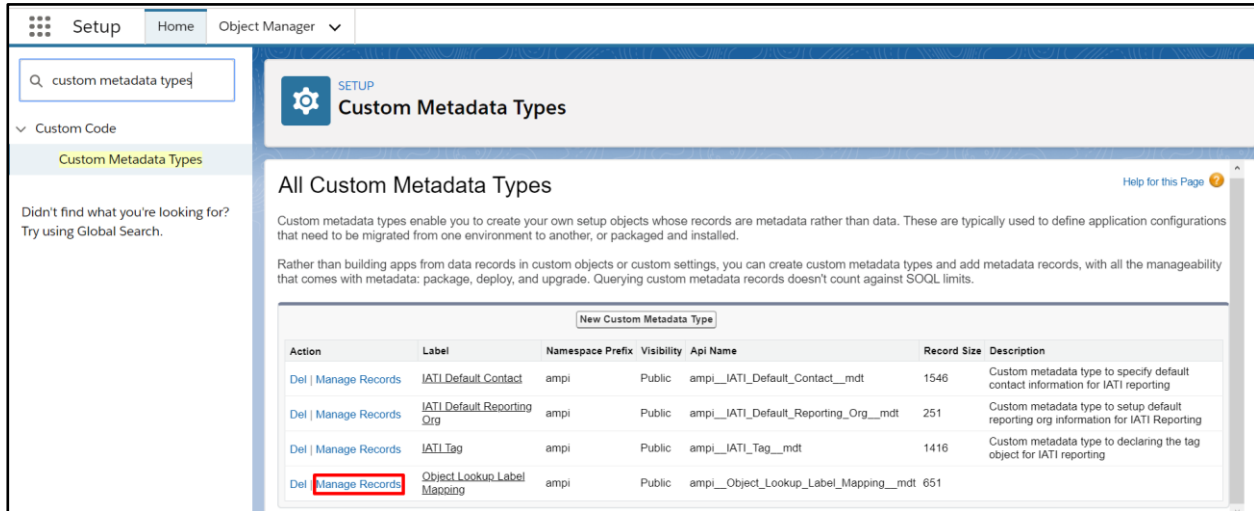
Setup Home Object Manager

custom metadata types

Custom Code

Custom Metadata Types

Didn't find what you're looking for? Try using Global Search.

SETUP
Custom Metadata Types

All Custom Metadata Types

Help for this Page

Custom metadata types enable you to create your own setup objects whose records are metadata rather than data. These are typically used to define application configurations that need to be migrated from one environment to another, or packaged and installed.

Rather than building apps from data records in custom objects or custom settings, you can create custom metadata types and add metadata records, with all the manageability that comes with metadata: package, deploy, and upgrade. Querying custom metadata records doesn't count against SOQL limits.

New Custom Metadata Type

| Action | Label | Namespace Prefix | Visibility | Api Name | Record Size | Description |
|---|---|---|---|---|---|---|
| Del \| Manage Records | IATI Default Contact | ampi | Public | ampi__IATI_Default_Contact__mdt | 1546 | Custom metadata type to specify default contact information for IATI reporting |
| Del \| Manage Records | IATI Default Reporting Org | ampi | Public | ampi__IATI_Default_Reporting_Org__mdt | 251 | Custom metadata type to setup default reporting org information for IATI Reporting |
| Del \| Manage Records | IATI Tag | ampi | Public | ampi__IATI_Tag__mdt | 1416 | Custom metadata type to declaring the tag object for IATI reporting |
| Del \| Manage Records | Object Lookup Label Mapping | ampi | Public | ampi__Object_Lookup_Label_Mapping__mdt | 651 | |